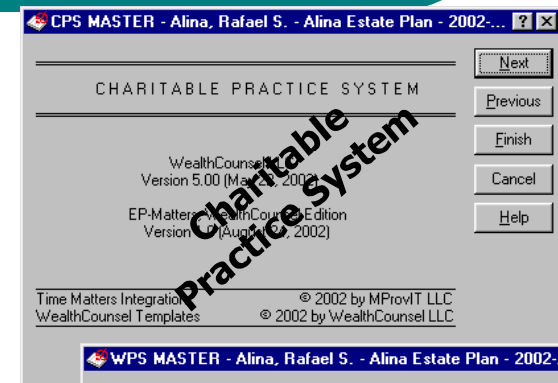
CPS MASTER - Alina, Rafael S. - Alina Estate Plan - 2002-...

CHARITABLE PRACTICE SYSTEM

WealthCounsel
Version 5.00 (Ma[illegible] 2002)

EP-Matters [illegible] Edition
Version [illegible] (Aug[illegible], 2002)

Time Matters Integration © 2002 by MProvIT LLC
WealthCounsel Templates © 2002 by WealthCounsel LLC

Next
Previous
Finish
Cancel
Help

Charitable Practice System

WPS MASTER - Alina, Rafael S. - Alina Estate Plan - 2002-